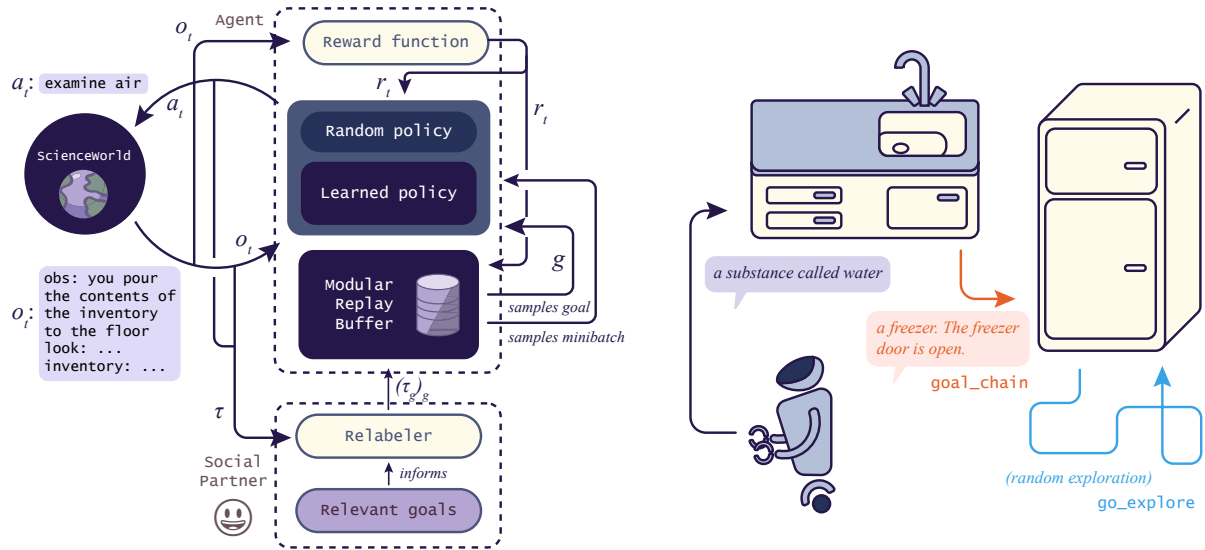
Agent

$o_t$

Reward function

$r_t$

$r_t$

$a_t$: examine air

$a_t$

ScienceWorld

Random policy

Learned policy

$o_t$

Modular Replay Buffer

$g$

samples goal

samples minibatch

$o_t$: obs: you pour the contents of the inventory to the floor
look: ...
inventory: ...

$(\tau_g)_g$

$\tau$

Relabeler

informs

Social Partner

Relevant goals

a substance called water

a freezer. The freezer door is open.

goal_chain

(random exploration)

go_explore